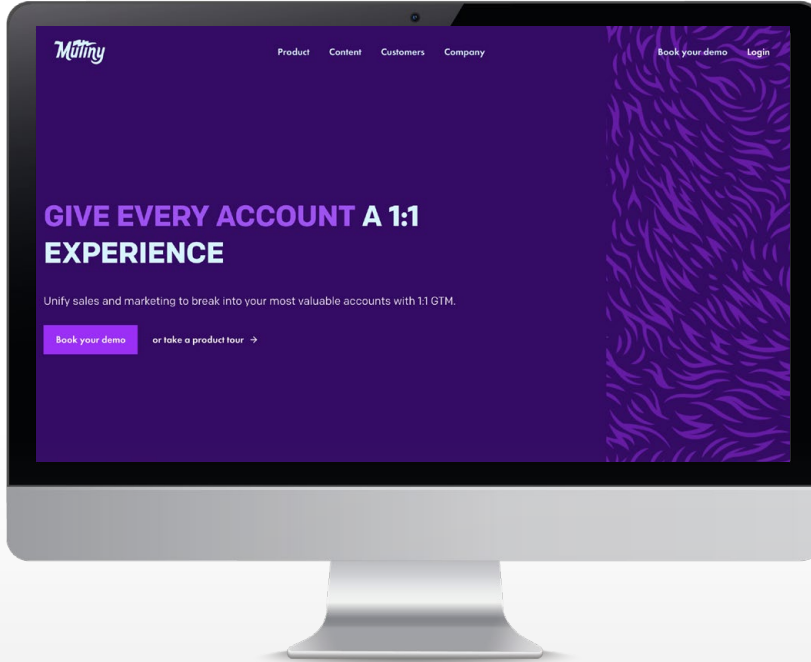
Mutiny

Product Content Customers Company

Book your demo Login

GIVE EVERY ACCOUNT A 1:1 EXPERIENCE

Unify sales and marketing to break into your most valuable accounts with 1:1 GTM.

Book your demo

or take a product tour →